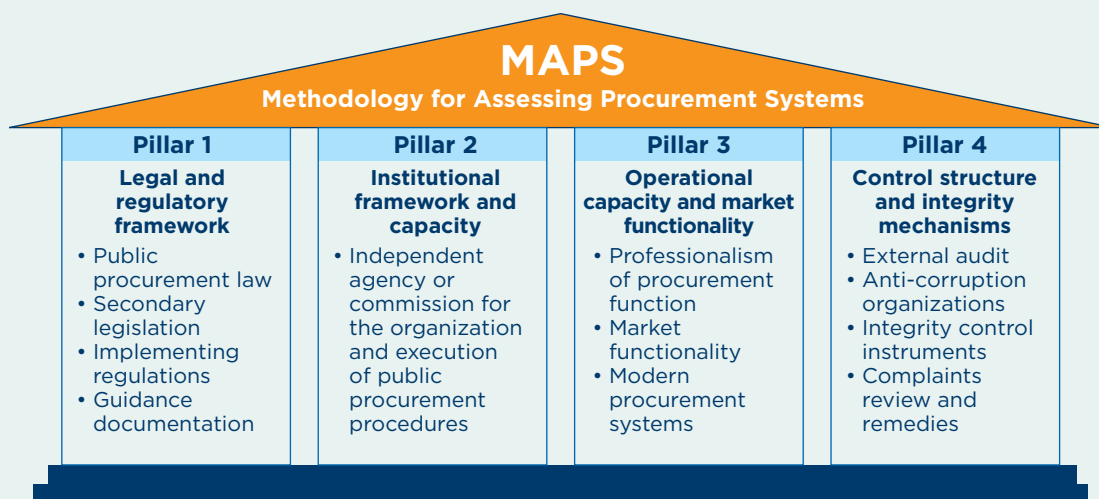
MAPS
Methodology for Assessing Procurement Systems

Pillar 1
Legal and regulatory framework
• Public procurement law
• Secondary legislation
• Implementing regulations
• Guidance documentation

Pillar 2
Institutional framework and capacity
• Independent agency or commission for the organization and execution of public procurement procedures

Pillar 3
Operational capacity and market functionality
• Professionalism of procurement function
• Market functionality
• Modern procurement systems

Pillar 4
Control structure and integrity mechanisms
• External audit
• Anti-corruption organizations
• Integrity control instruments
• Complaints review and remedies